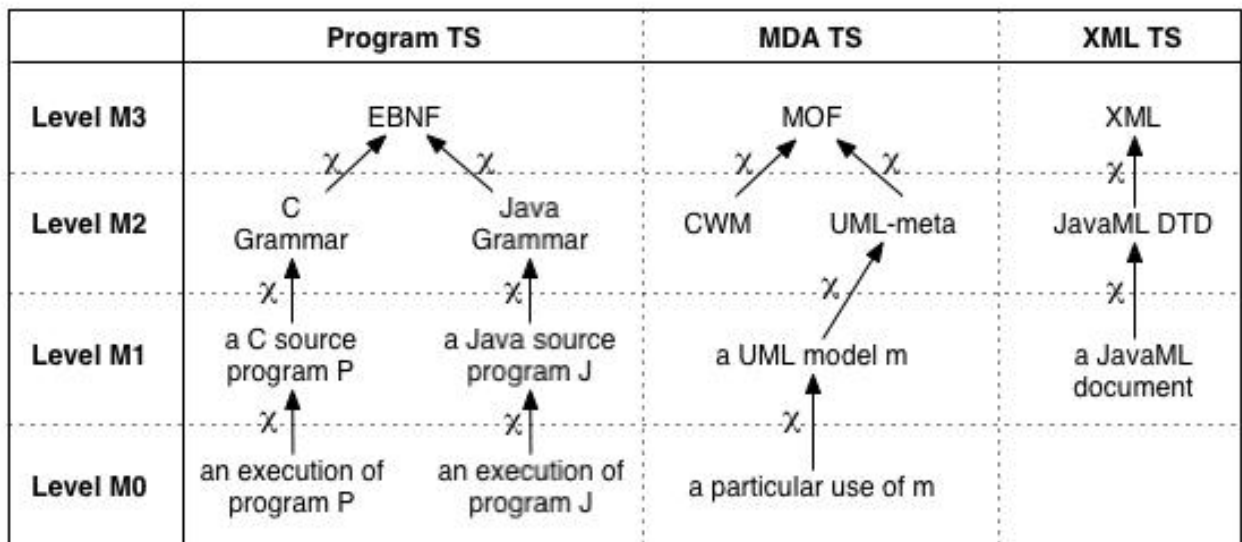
| | Program TS | MDA TS | XML TS |
|---|---|---|---|
| Level M3 | EBNF | MOF | XML |
| Level M2 | C Grammar; Java Grammar | CWM; UML-meta | JavaML DTD |
| Level M1 | a C source program P; a Java source program J | a UML model m | a JavaML document |
| Level M0 | an execution of program P; an execution of program J | a particular use of m | |

$\chi$ $\chi$ $\chi$ $\chi$ $\chi$ $\chi$ $\chi$ $\chi$ $\chi$ $\chi$ $\chi$ $\chi$